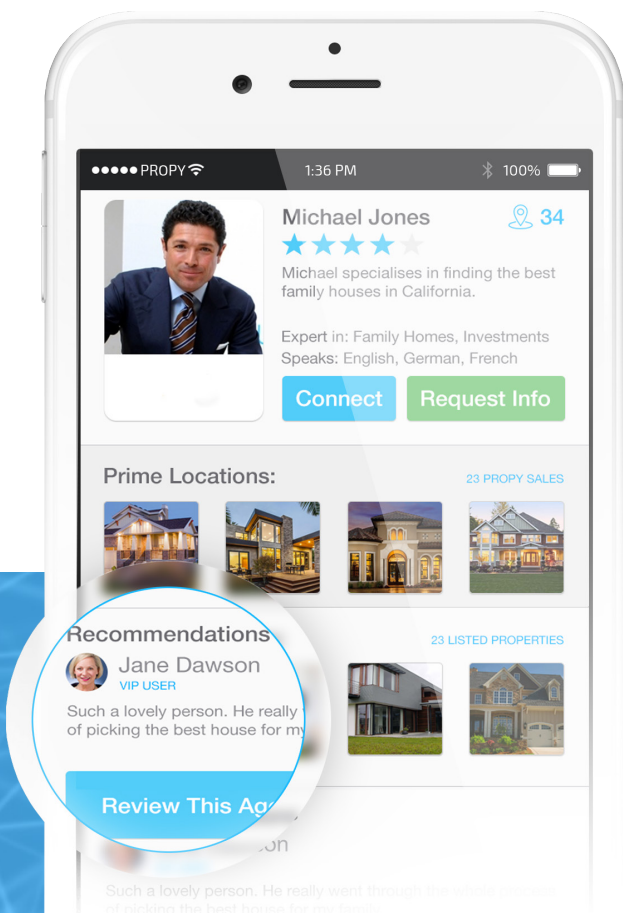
●●●●● PROPY 1:36 PM 100%

Michael Jones
34

Michael specialises in finding the best family houses in California.

Expert in: Family Homes, Investments
Speaks: English, German, French

Connect
Request Info

Prime Locations:
23 PROPY SALES

Recommendations
23 LISTED PROPERTIES

Jane Dawson
VIP USER

Such a lovely person. He really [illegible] of picking the best house for my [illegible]

Review This Ag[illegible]

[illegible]on

Such a lovely person. He really went through the whole process of picking the best house for my family.